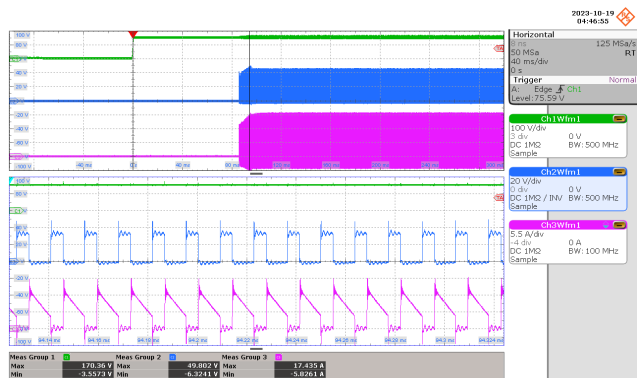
2023-10-19
04:46:55

Horizontal
8 ns 125 MSa/s
50 MSa RT
40 ms/div
0 s

Trigger Normal
A: Edge Ch1
Level: 75.59 V

Ch1Wfm1
100 V/div
3 div 0 V
DC 1MΩ BW: 500 MHz
Sample

Ch2Wfm1
20 V/div
0 div 0 V
DC 1MΩ / INV BW: 500 MHz
Sample

Ch3Wfm1
5.5 A/div
-4 div 0 A
DC 1MΩ BW: 100 MHz
Sample

| Meas Group 1 | | Meas Group 2 | | Meas Group 3 | |
|---|---|---|---|---|---|
| Max | 170.36 V | Max | 49.802 V | Max | 17.435 A |
| Min | -3.5573 V | Min | -6.3241 V | Min | -5.8261 A |